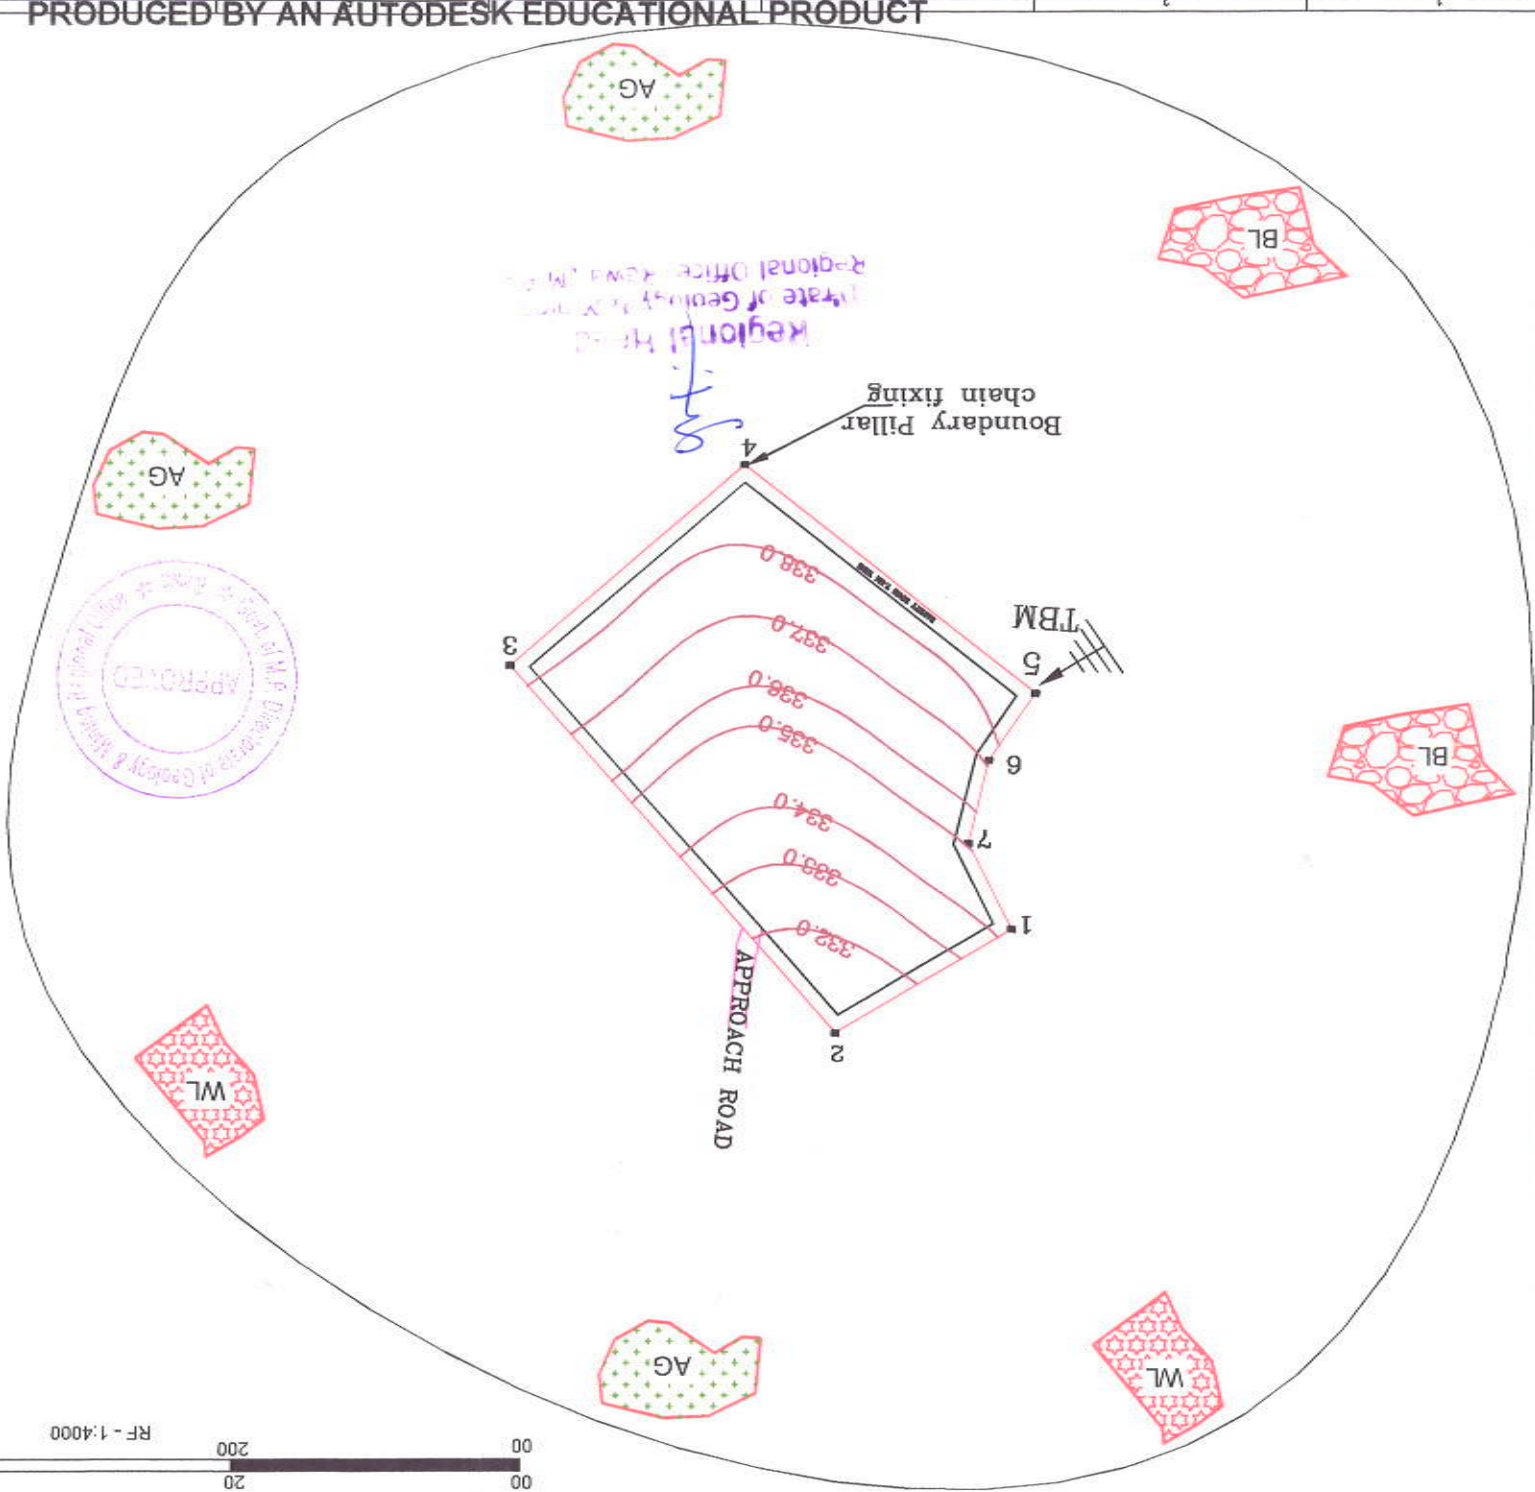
PRODUCED BY AN AUTODESK EDUCATIONAL PRODUCT

AG

BL

Regional Office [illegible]
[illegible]rate of Geology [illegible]
Regional Head

Boundary Pillar
chain fixing

4

AG

338.0

TBM

5

3

337.0

336.0

335.0

6

APPROVED
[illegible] Regional Office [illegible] Directorate of Geology & Mining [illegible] Govt. of M.P.

BL

7

334.0

333.0

1

332.0

APPROACH ROAD

2

WL

AG

WL

RF - 1:4000

00

200

00

20